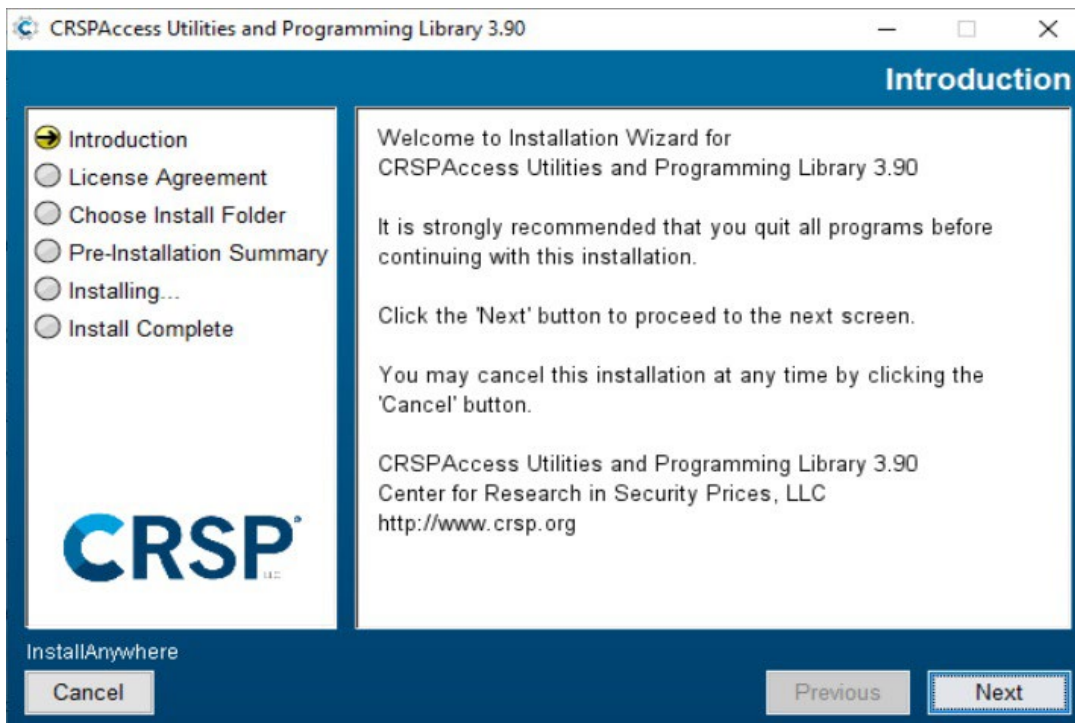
CRSPAccess Utilities and Programming Library 3.90

Introduction

Introduction
License Agreement
Choose Install Folder
Pre-Installation Summary
Installing...
Install Complete

CRSP

Welcome to Installation Wizard for CRSPAccess Utilities and Programming Library 3.90

It is strongly recommended that you quit all programs before continuing with this installation.

Click the 'Next' button to proceed to the next screen.

You may cancel this installation at any time by clicking the 'Cancel' button.

CRSPAccess Utilities and Programming Library 3.90
Center for Research in Security Prices, LLC
http://www.crsp.org

InstallAnywhere

Cancel

Previous

Next